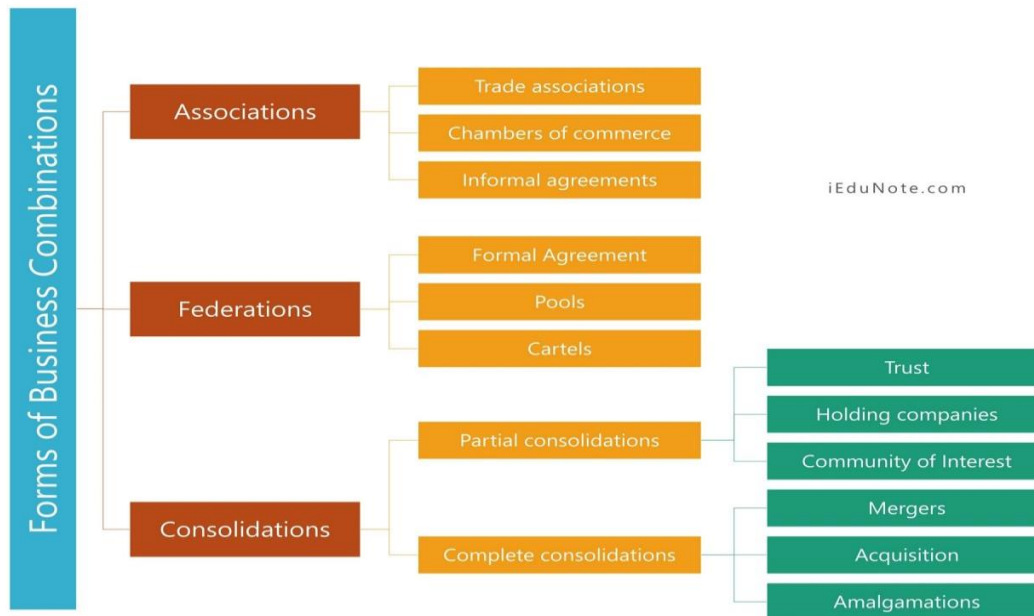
Forms of Business Combinations

Associations
Trade associations
Chambers of commerce
Informal agreements

iEduNote.com

Federations
Formal Agreement
Pools
Cartels

Consolidations
Partial consolidations
Trust
Holding companies
Community of Interest

Complete consolidations
Mergers
Acquisition
Amalgamations